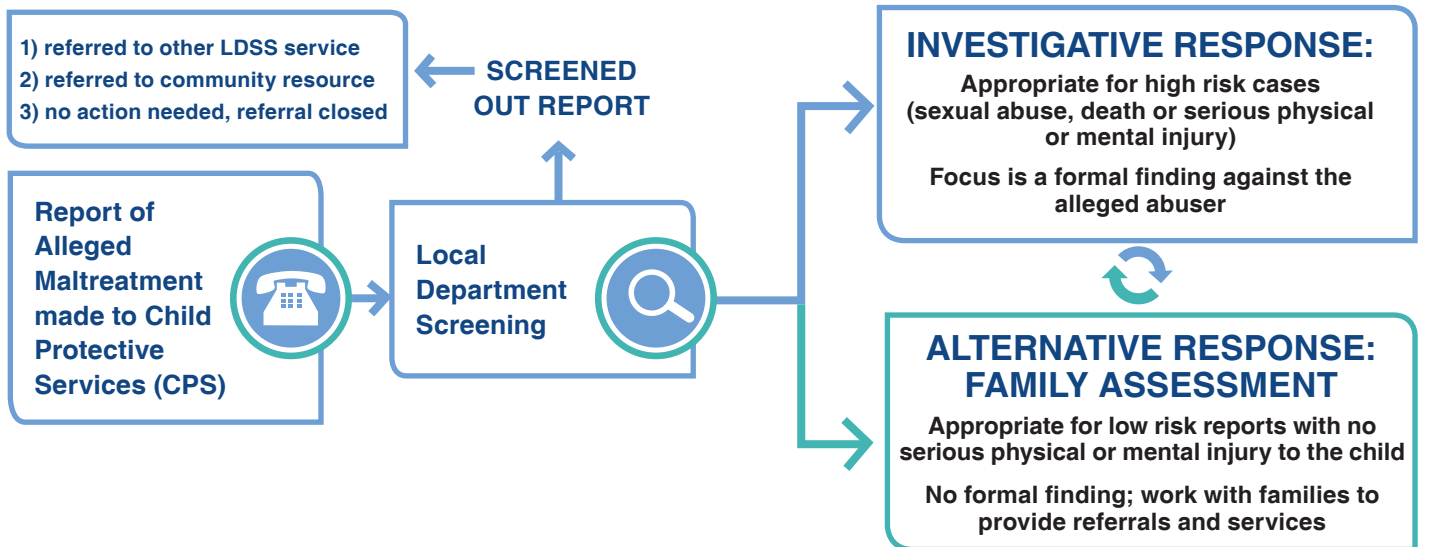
1) referred to other LDSS service
2) referred to community resource
3) no action needed, referral closed

SCREENED OUT REPORT

INVESTIGATIVE RESPONSE:

Appropriate for high risk cases (sexual abuse, death or serious physical or mental injury)

Focus is a formal finding against the alleged abuser

Report of Alleged Maltreatment made to Child Protective Services (CPS)

Local Department Screening

ALTERNATIVE RESPONSE: FAMILY ASSESSMENT

Appropriate for low risk reports with no serious physical or mental injury to the child

No formal finding; work with families to provide referrals and services